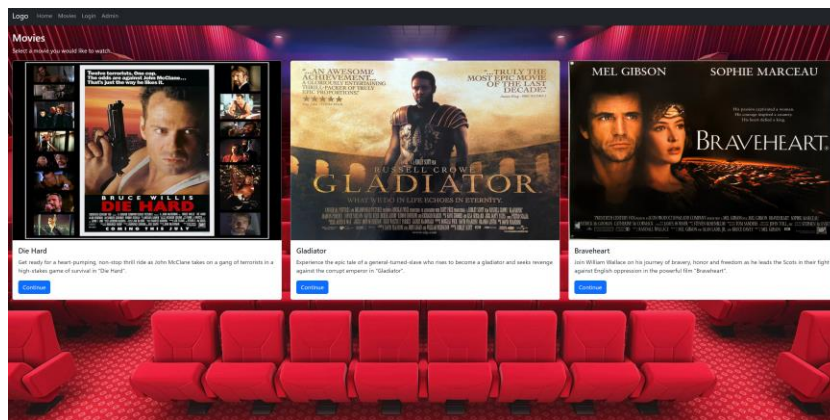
Logo Home Movies Login Admin

Movies

Select a movie you would like to watch...

Twelve terrorists. One cop. The odds are against John McClane... That's just the way he likes it.

BRUCE WILLIS
DIE HARD

Die Hard

Get ready for a heart-pumping, non-stop thrill ride as John McClane takes on a gang of terrorists in a high-stakes game of survival in "Die Hard".

Continue

"...AN AWESOME ACHIEVEMENT... A GLORIOUSLY ENTERTAINING THRILL-PACKER OF EPIC PROPORTIONS."

"...TRULY THE MOST EPIC MOVIE OF THE LAST DECADE!"

RUSSELL CROWE
GLADIATOR

WHAT WE DO IN LIFE ECHOES IN ETERNITY.

Gladiator

Experience the epic tale of a general-turned-slave who rises to become a gladiator and seeks revenge against the corrupt emperor in "Gladiator".

Continue

MEL GIBSON
SOPHIE MARCEAU

BRAVEHEART

Braveheart

Join William Wallace on his journey of bravery, honor and freedom as he leads the Scots in their fight against English oppression in the powerful film "Braveheart".

Continue